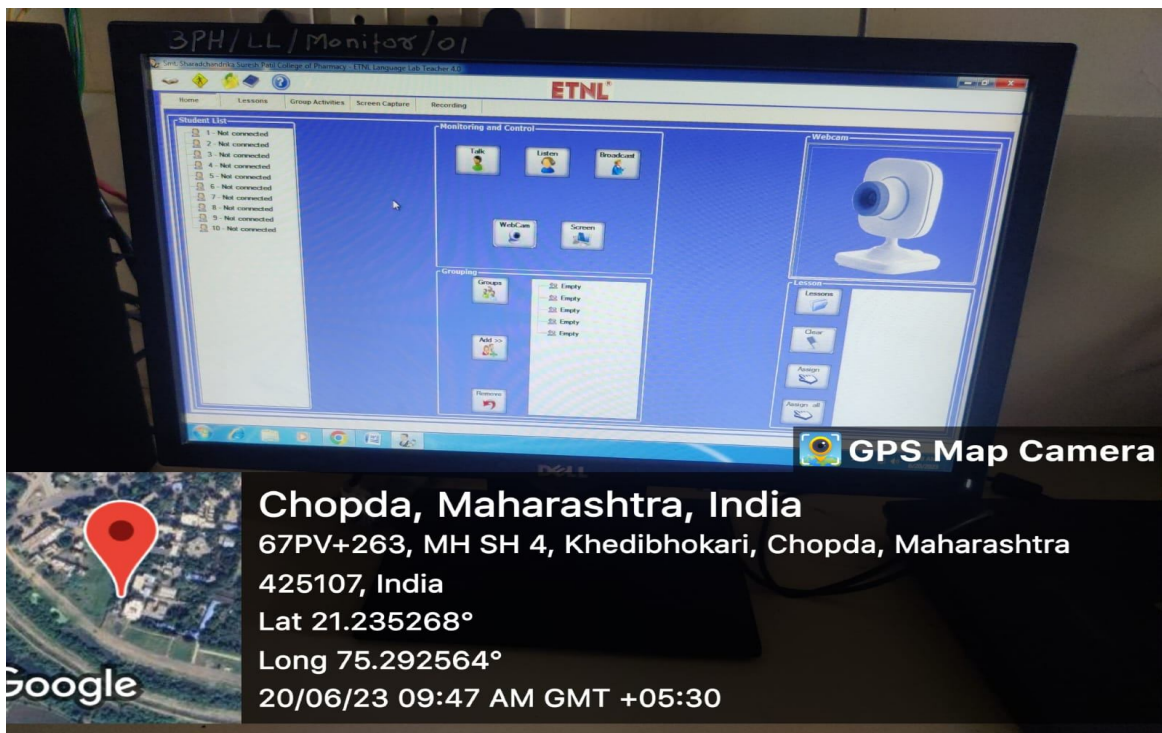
3PH/LL/Monitor/01

Smt. Sharadchandrika Suresh Patil College of Pharmacy - ETNL Language Lab Teacher 4.0

ETNL

Home | Lessons | Group Activities | Screen Capture | Recording

Student List
1 - Not connected
2 - Not connected
3 - Not connected
4 - Not connected
5 - Not connected
6 - Not connected
7 - Not connected
8 - Not connected
9 - Not connected
10 - Not connected

Monitoring and Control
Talk
Listen
Broadcast
WebCam
Screen

Grouping
Groups
Add >>
Remove
Empty
Empty
Empty
Empty
Empty

Webcam

Lesson
Lessons
Clear
Assign
Assign all

DELL

GPS Map Camera

Chopda, Maharashtra, India
67PV+263, MH SH 4, Khedibhokari, Chopda, Maharashtra 425107, India
Lat 21.235268°
Long 75.292564°
20/06/23 09:47 AM GMT +05:30

Google